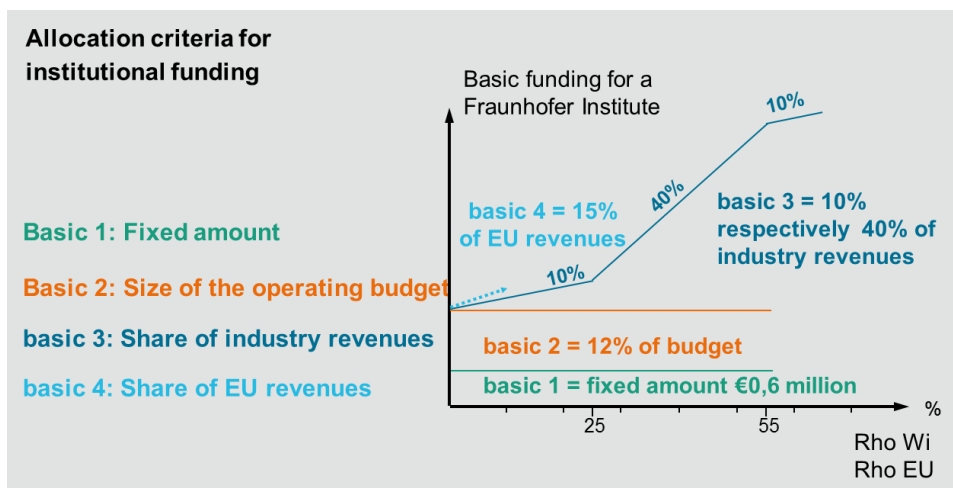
Allocation criteria for institutional funding

Basic funding for a Fraunhofer Institute

Basic 1: Fixed amount

Basic 2: Size of the operating budget

basic 3: Share of industry revenues

basic 4: Share of EU revenues

basic 4 = 15% of EU revenues

10%

40%

10%

basic 3 = 10% respectively 40% of industry revenues

basic 2 = 12% of budget

basic 1 = fixed amount €0,6 million

%

25

55

Rho Wi
Rho EU